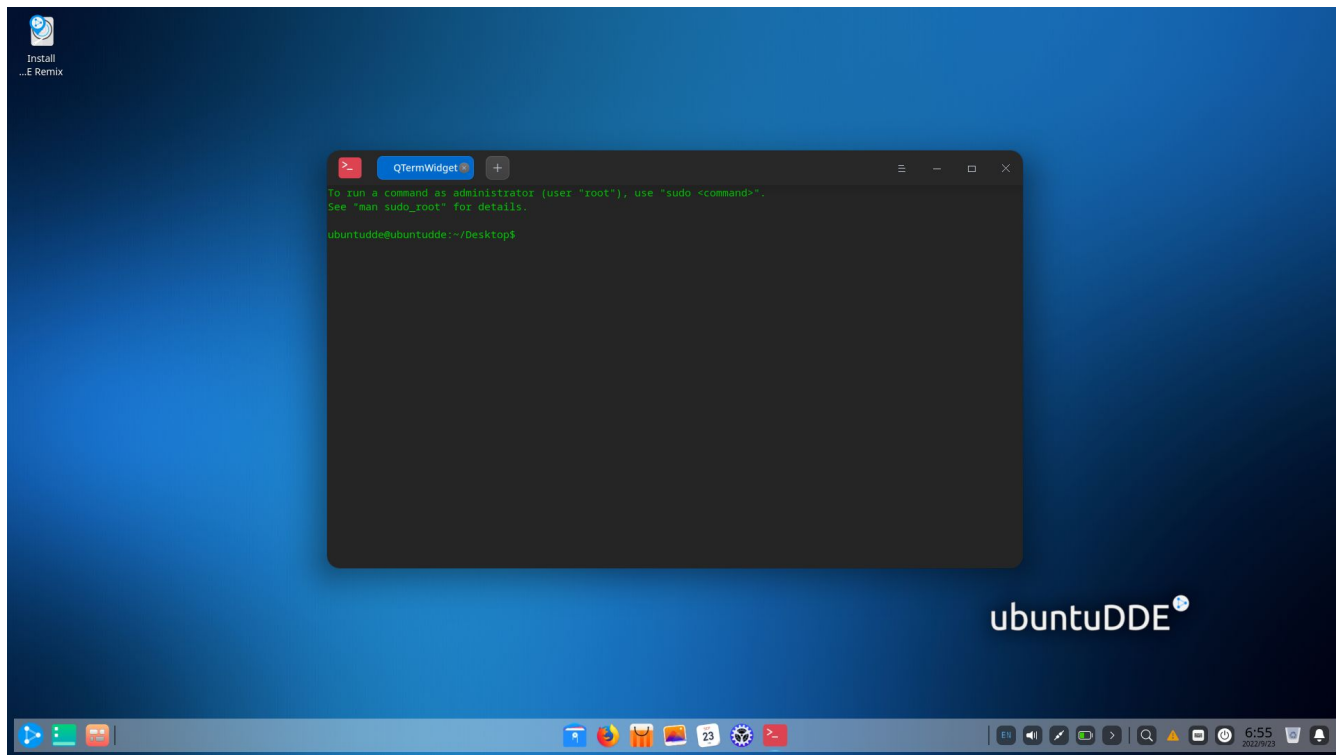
Install
...E Remix

QTermWidget

To run a command as administrator (user "root"), use "sudo <command>".
See "man sudo_root" for details.

ubuntudde@ubuntudde:~/Desktop$

ubuntuDDE

23

EN

6:55
2022/9/23